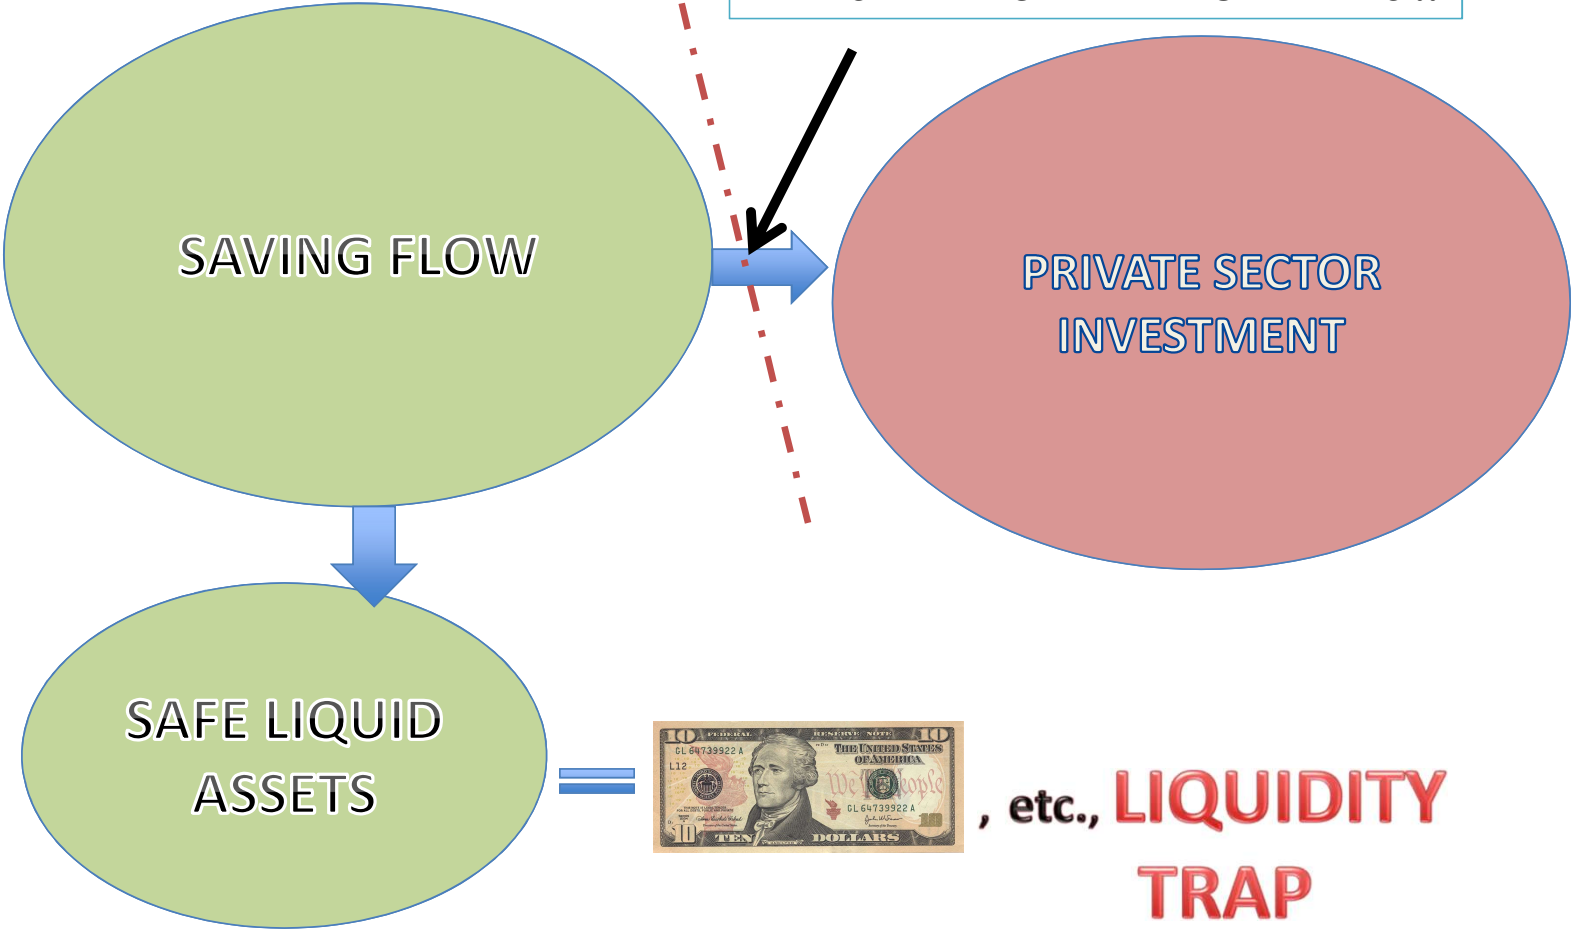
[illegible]

SAVING FLOW

PRIVATE SECTOR INVESTMENT

SAFE LIQUID ASSETS

=

10 FEDERAL RESERVE NOTE 10
GL 64739922 A
L12
THE UNITED STATES OF AMERICA
We the People
GL 64739922 A
10 TEN DOLLARS 10

, etc., LIQUIDITY TRAP